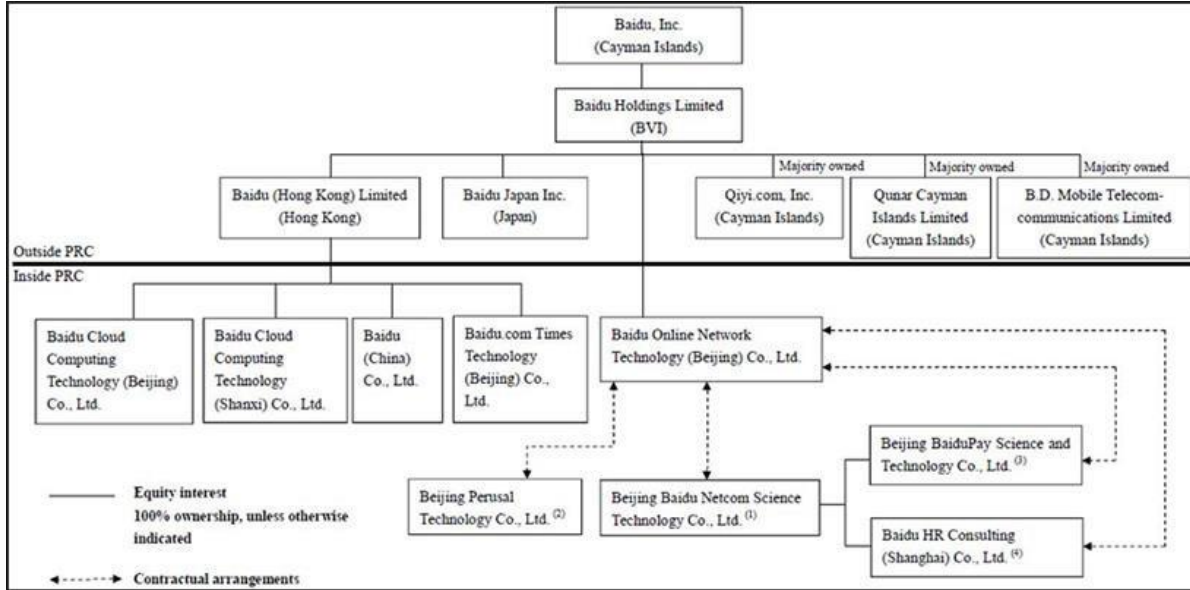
Baidu, Inc.
(Cayman Islands)

Baidu Holdings Limited
(BVI)

Majority owned

Majority owned

Majority owned

Baidu (Hong Kong) Limited
(Hong Kong)

Baidu Japan Inc.
(Japan)

Qiyi.com, Inc.
(Cayman Islands)

Qunar Cayman Islands Limited
(Cayman Islands)

B.D. Mobile Telecommunications Limited
(Cayman Islands)

Outside PRC

Inside PRC

Baidu Cloud Computing Technology (Beijing) Co., Ltd.

Baidu Cloud Computing Technology (Shanxi) Co., Ltd.

Baidu (China) Co., Ltd.

Baidu.com Times Technology (Beijing) Co., Ltd.

Baidu Online Network Technology (Beijing) Co., Ltd.

Beijing BaiduPay Science and Technology Co., Ltd. $^{(3)}$

Beijing Perusal Technology Co., Ltd. $^{(2)}$

Beijing Baidu Netcom Science Technology Co., Ltd. $^{(1)}$

Baidu HR Consulting (Shanghai) Co., Ltd. $^{(4)}$

Equity interest
100% ownership, unless otherwise indicated

Contractual arrangements